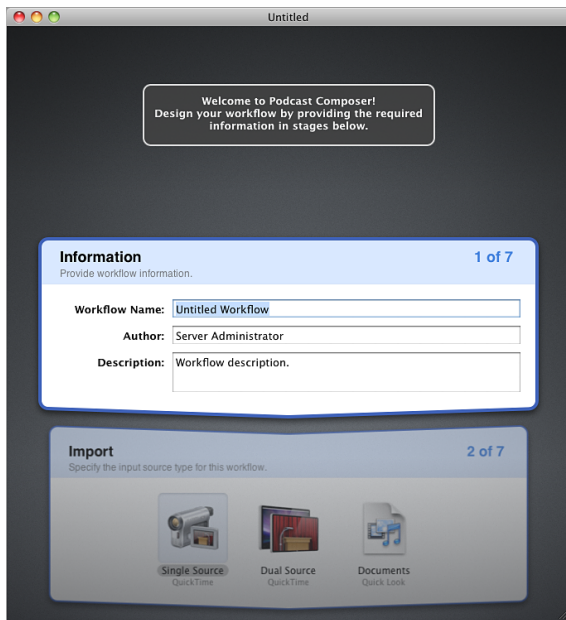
Untitled

Welcome to Podcast Composer!
Design your workflow by providing the required information in stages below.

Information
Provide workflow information.
1 of 7

Workflow Name: Untitled Workflow
Author: Server Administrator
Description: Workflow description.

Import
Specify the input source type for this workflow.
2 of 7

Single Source
QuickTime
Dual Source
QuickTime
Documents
Quick Look